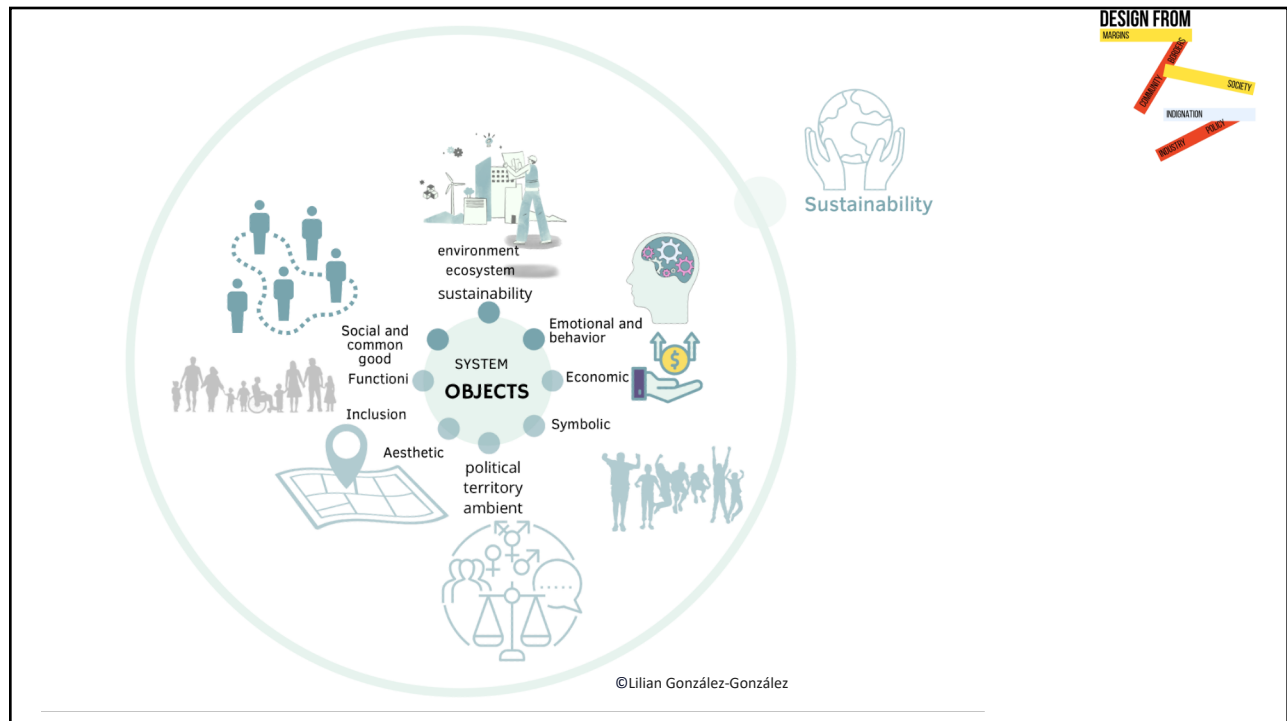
DESIGN FROM
MARGINS
BORDERS
COMMUNITY
SOCIETY
INDIGNATION
INDUSTRY
POLICY

Sustainability

environment
ecosystem
sustainability

Social and common good

Emotional and behavior

SYSTEM
OBJECTS

Functioni

Economic

Inclusion

Symbolic

Aesthetic

political
territory
ambient

©Lilian González-González